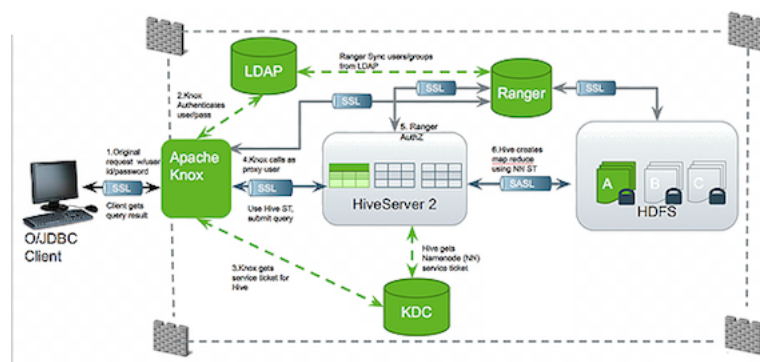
LDAP

Ranger Sync users/groups from LDAP

Ranger

SSL

SSL

SSL

2.Knox Authenticates user/pass

5. Ranger AuthZ

1.Original request w/user id/password

SSL

Client gets query result

Apache Knox

4.Knox calls as proxy user

SSL

Use Hive ST, submit query

HiveServer 2

6.Hive creates map reduce using NN ST

SASL

A

B

C

HDFS

O/JDBC Client

3.Knox gets service ticket for Hive

Hive gets Namenode (NN) service ticket

KDC